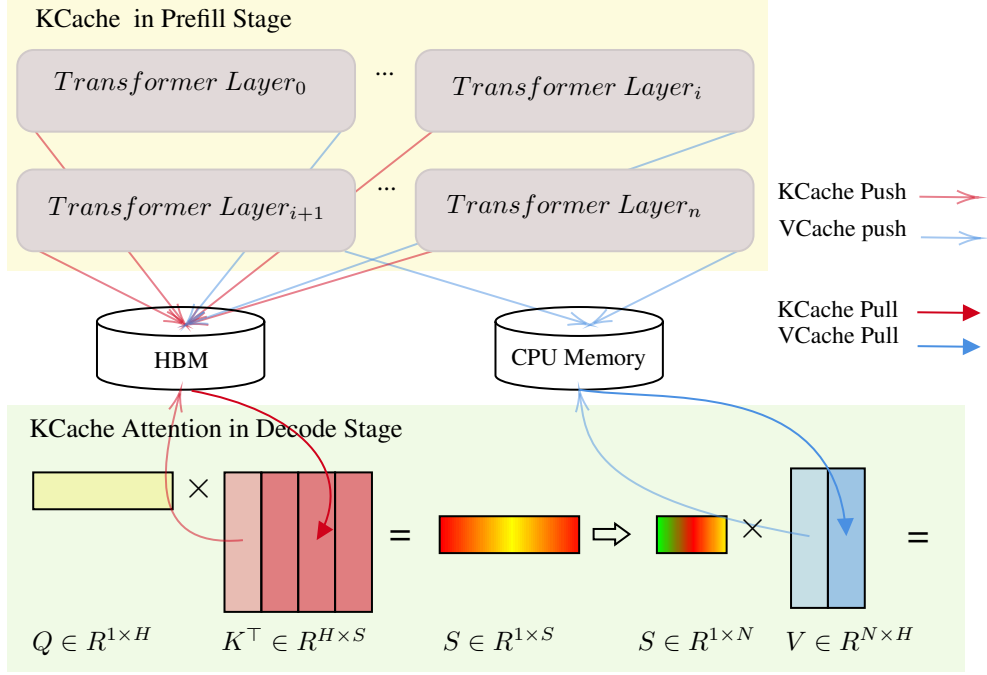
KCache in Prefill Stage

$Transformer\ Layer_0$

...

$Transformer\ Layer_i$

$Transformer\ Layer_{i+1}$

...

$Transformer\ Layer_n$

KCache Push

VCache push

KCache Pull

VCache Pull

HBM

CPU Memory

KCache Attention in Decode Stage

$\times$

=

$\times$

=

$Q \in R^{1\times H}$

$K^\top \in R^{H\times S}$

$S \in R^{1\times S}$

$S \in R^{1\times N}$

$V \in R^{N\times H}$